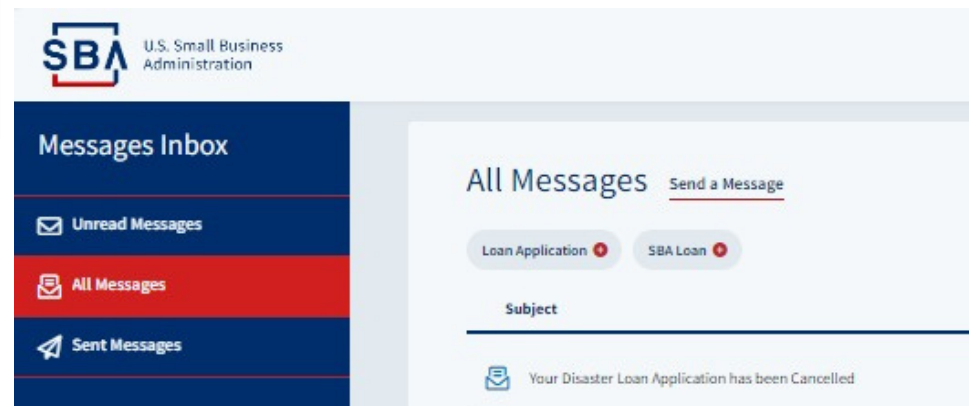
SBA U.S. Small Business Administration

Messages Inbox

Unread Messages

All Messages

Sent Messages

All Messages Send a Message

Loan Application

SBA Loan

Subject

Your Disaster Loan Application has been Cancelled